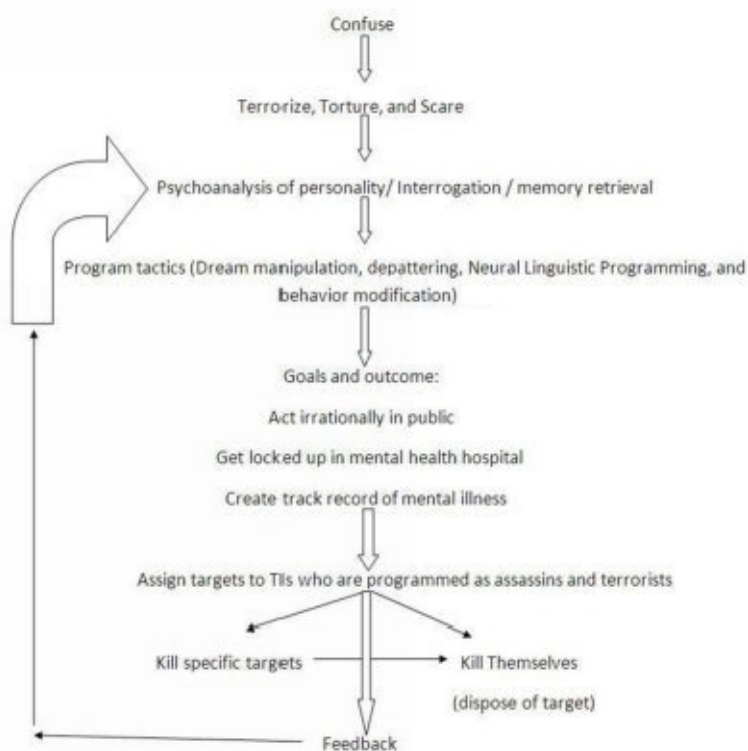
Confuse

Terrorize, Torture, and Scare

Psychoanalysis of personality/ Interrogation / memory retrieval

Program tactics (Dream manipulation, depattering, Neural Linguistic Programming, and behavior modification)

Goals and outcome:

Act irrationally in public

Get locked up in mental health hospital

Create track record of mental illness

Assign targets to TIs who are programmed as assassins and terrorists

Kill specific targets

Kill Themselves

(dispose of target)

Feedback